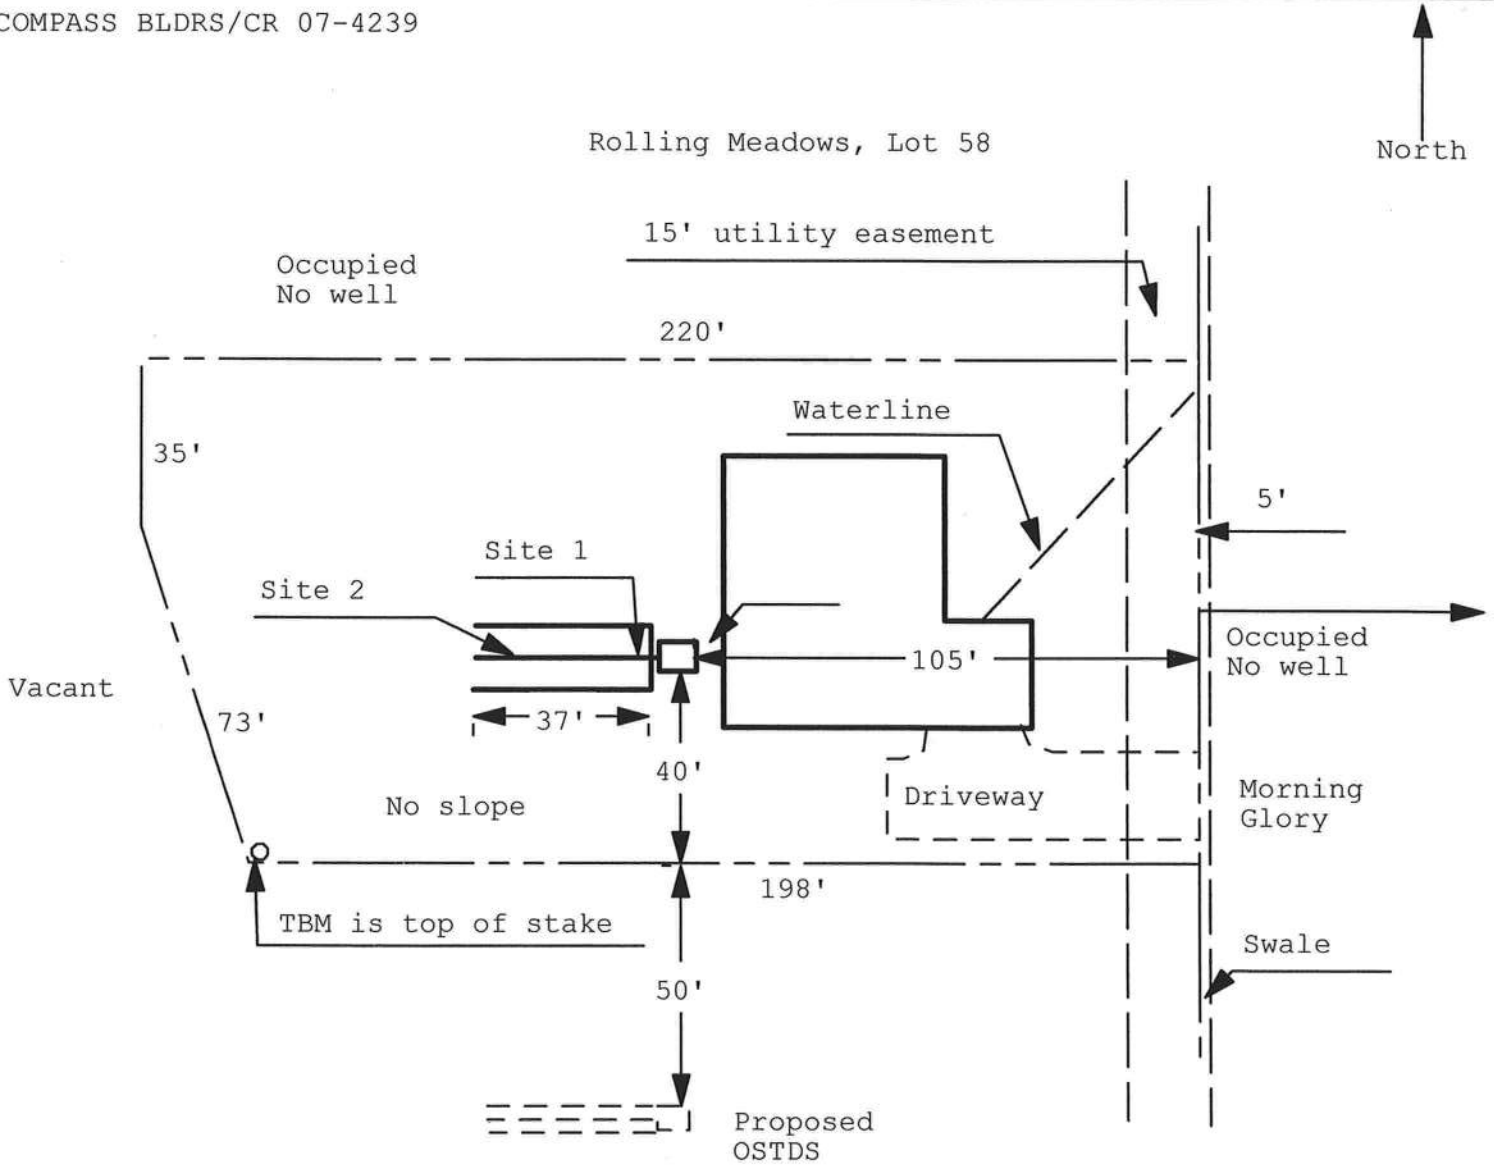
COMPASS BLDRS/CR 07-4239

North

Rolling Meadows, Lot 58

15' utility easement

Occupied
No well

220'

Waterline

35'

5'

Site 1

Site 2

Occupied
No well

105'

Vacant

73'

37'

40'

Driveway

Morning
Glory

No slope

198'

TBM is top of stake

Swale

50'

Proposed
OSTDS